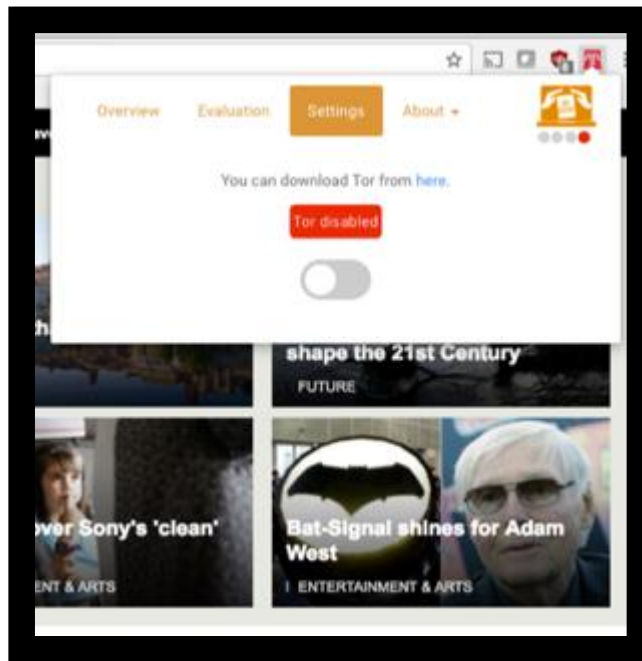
Overview Evaluation Settings About

You can download Tor from here.

Tor disabled

shape the 21st Century

FUTURE

ver Sony's 'clean'

ENT & ARTS

Bat-Signal shines for Adam West

ENTERTAINMENT & ARTS